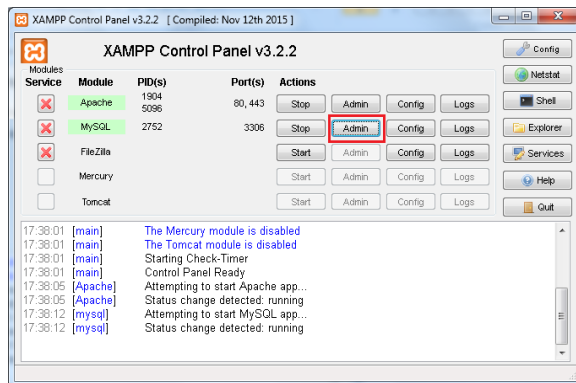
XAMPP Control Panel v3.2.2 [ Compiled: Nov 12th 2015 ]

XAMPP Control Panel v3.2.2

Modules

| Service | Module | PID(s) | Port(s) | Actions | | | |
|---|---|---|---|---|---|---|---|
| | Apache | 1904 5096 | 80, 443 | Stop | Admin | Config | Logs |
| | MySQL | 2752 | 3306 | Stop | Admin | Config | Logs |
| | FileZilla | | | Start | Admin | Config | Logs |
| | Mercury | | | Start | Admin | Config | Logs |
| | Tomcat | | | Start | Admin | Config | Logs |

Config
Netstat
Shell
Explorer
Services
Help
Quit

17:38:01 [main] The Mercury module is disabled
17:38:01 [main] The Tomcat module is disabled
17:38:01 [main] Starting Check-Timer
17:38:01 [main] Control Panel Ready
17:38:05 [Apache] Attempting to start Apache app...
17:38:05 [Apache] Status change detected: running
17:38:12 [mysql] Attempting to start MySQL app...
17:38:12 [mysql] Status change detected: running